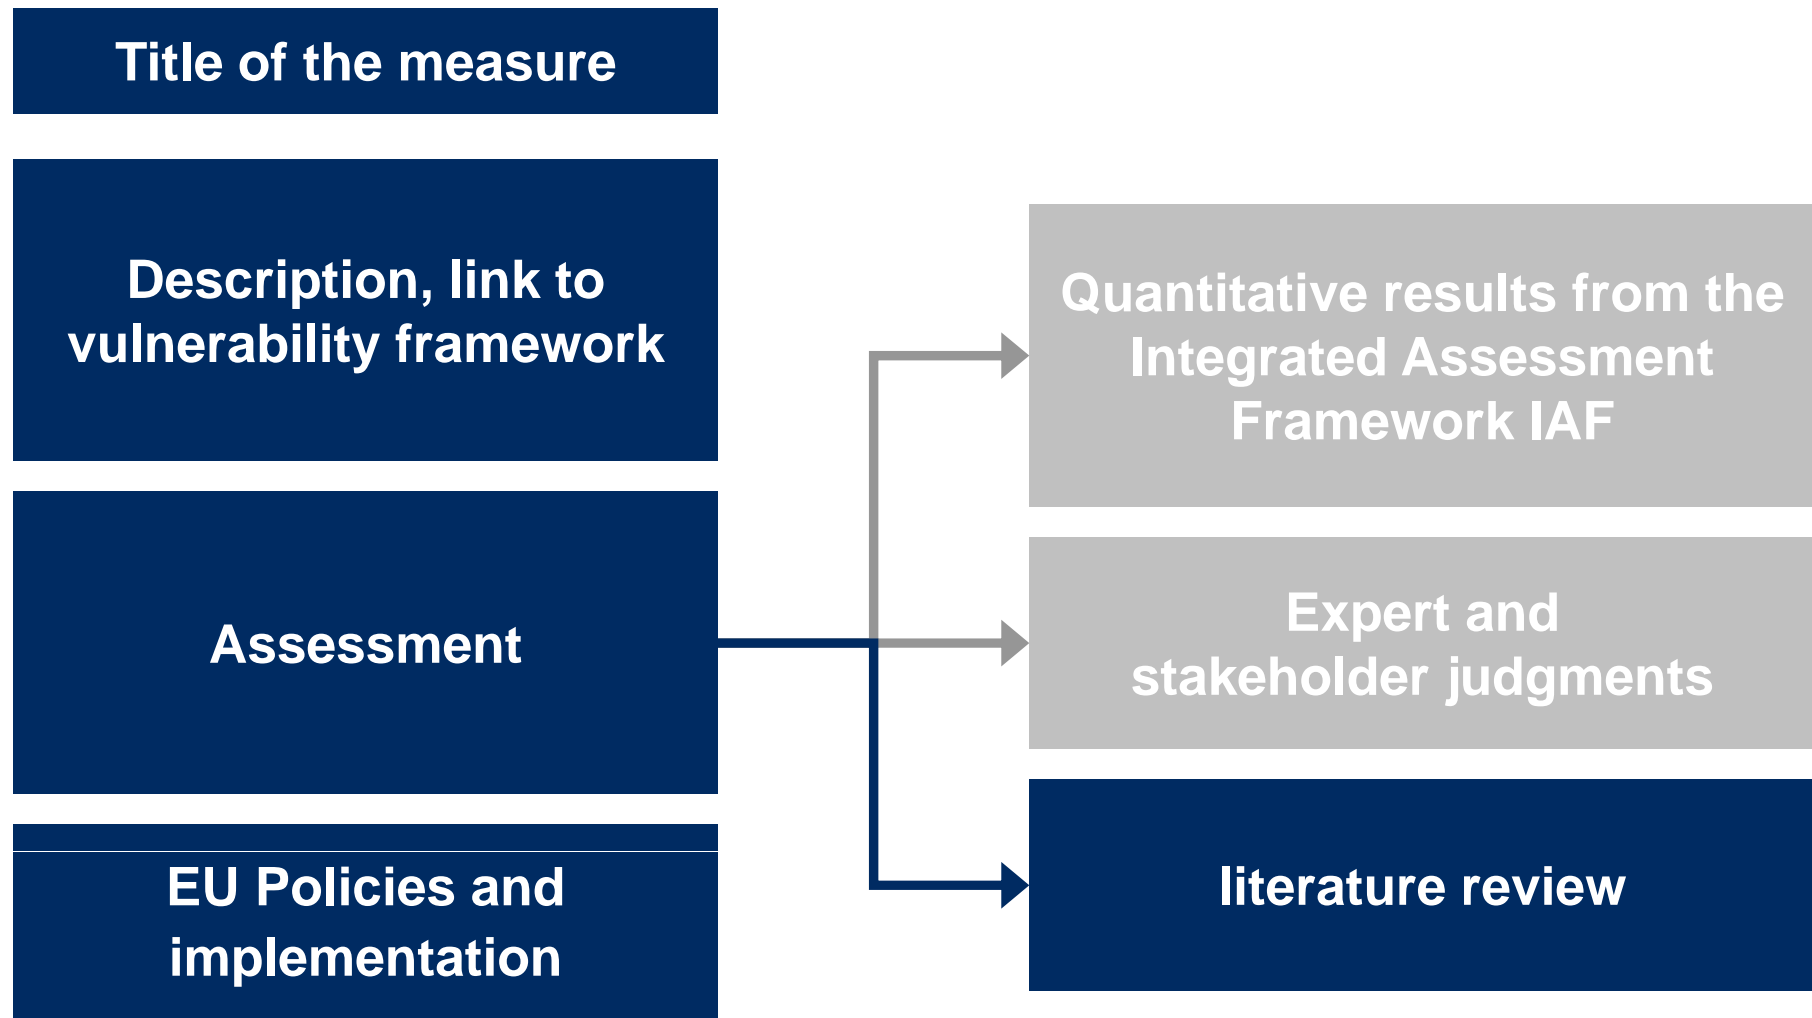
Title of the measure

Description, link to vulnerability framework

Assessment

EU Policies and implementation

Quantitative results from the Integrated Assessment Framework IAF

Expert and stakeholder judgments

literature review